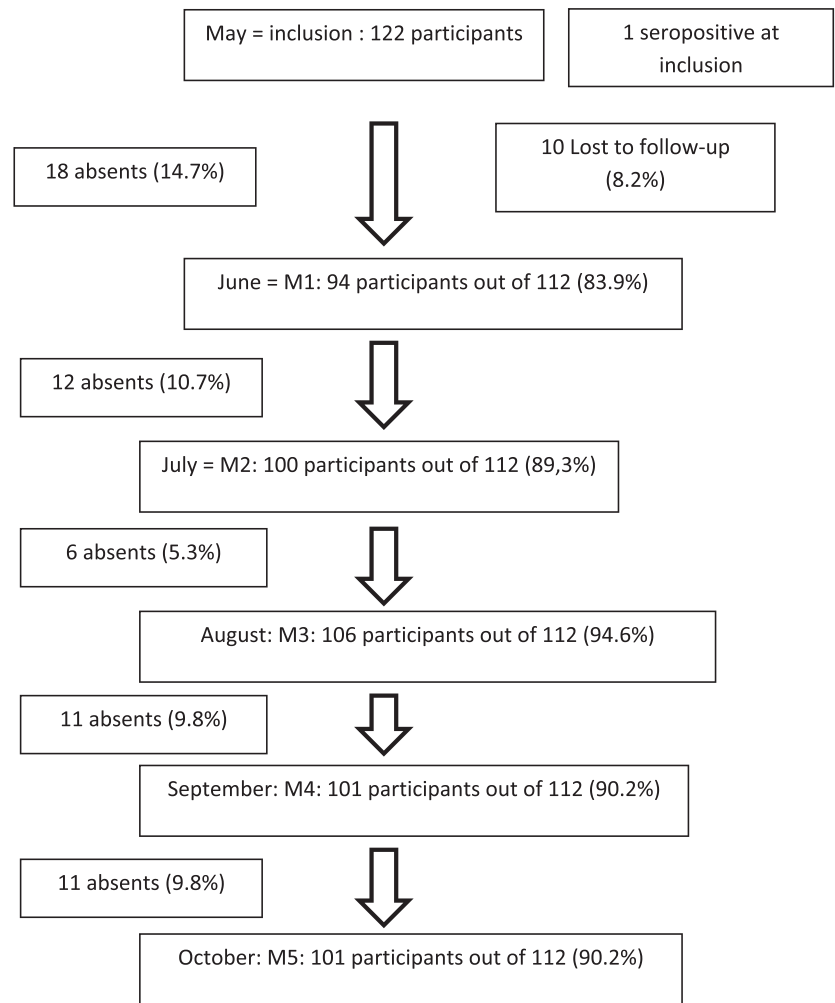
May = inclusion : 122 participants

1 seropositive at inclusion

18 absents (14.7%)

10 Lost to follow-up (8.2%)

June = M1: 94 participants out of 112 (83.9%)

12 absents (10.7%)

July = M2: 100 participants out of 112 (89,3%)

6 absents (5.3%)

August: M3: 106 participants out of 112 (94.6%)

11 absents (9.8%)

September: M4: 101 participants out of 112 (90.2%)

11 absents (9.8%)

October: M5: 101 participants out of 112 (90.2%)